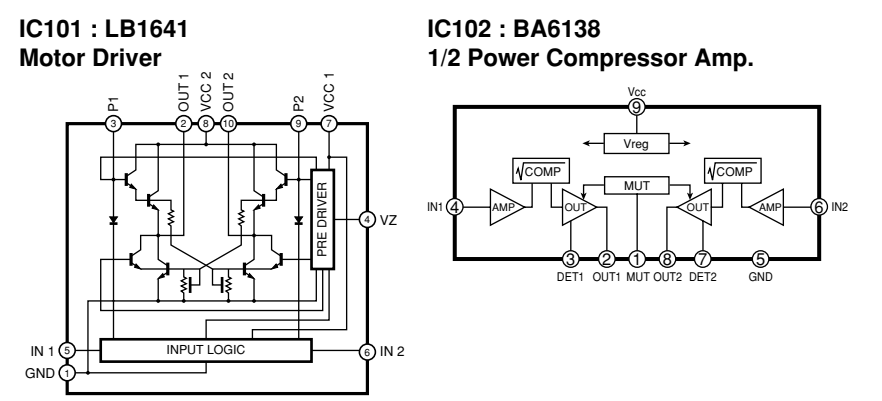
IC101 : LB1641
Motor Driver

P1 3
OUT 1 2
VCC 2 8
OUT 2 10
P2 9
VCC 1 7
PRE DRIVER
4 VZ
IN 1 5
INPUT LOGIC
6 IN 2
GND 1

IC102 : BA6138
1/2 Power Compressor Amp.

Vcc
9
Vreg
$\sqrt{COMP}$
MUT
$\sqrt{COMP}$
IN1 4
AMP
OUT
OUT
AMP
6 IN2
3 DET1
2 OUT1
1 MUT
8 OUT2
7 DET2
5 GND